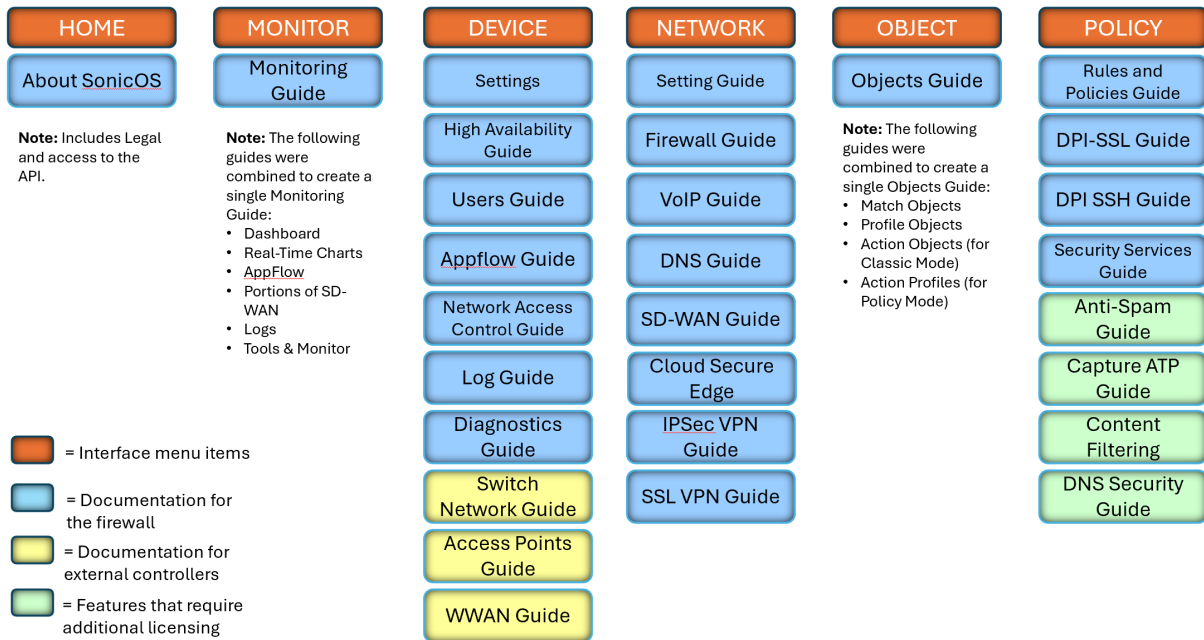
HOME

About SonicOS

**Note:** Includes Legal and access to the API.

MONITOR

Monitoring Guide

**Note:** The following guides were combined to create a single Monitoring Guide:
- Dashboard
- Real-Time Charts
- AppFlow
- Portions of SD-WAN
- Logs
- Tools & Monitor

DEVICE

Settings

High Availability Guide

Users Guide

Appflow Guide

Network Access Control Guide

Log Guide

Diagnostics Guide

Switch Network Guide

Access Points Guide

WWAN Guide

NETWORK

Setting Guide

Firewall Guide

VoIP Guide

DNS Guide

SD-WAN Guide

Cloud Secure Edge

IPSec VPN Guide

SSL VPN Guide

OBJECT

Objects Guide

**Note:** The following guides were combined to create a single Objects Guide:
- Match Objects
- Profile Objects
- Action Objects (for Classic Mode)
- Action Profiles (for Policy Mode)

POLICY

Rules and Policies Guide

DPI-SSL Guide

DPI SSH Guide

Security Services Guide

Anti-Spam Guide

Capture ATP Guide

Content Filtering

DNS Security Guide

= Interface menu items

= Documentation for the firewall

= Documentation for external controllers

= Features that require additional licensing